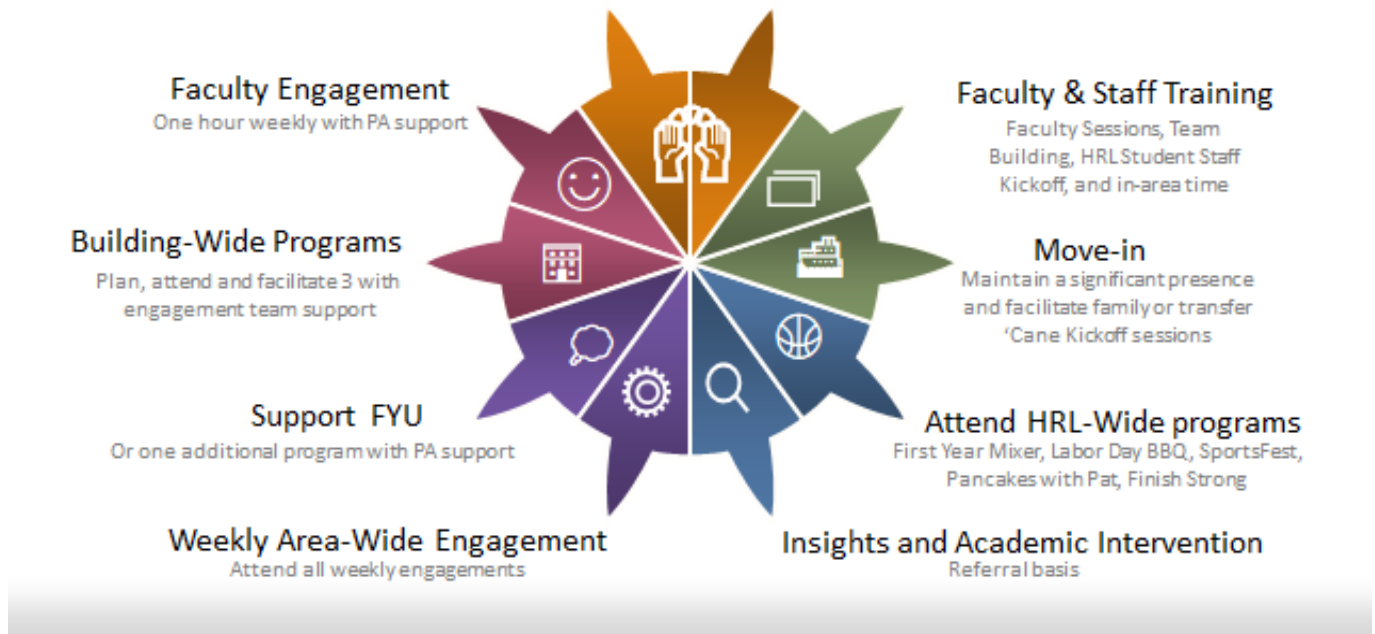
Faculty Engagement
One hour weekly with PA support

Faculty & Staff Training
Faculty Sessions, Team Building, HRL Student Staff Kickoff, and in-area time

Building-Wide Programs
Plan, attend and facilitate 3 with engagement team support

Move-in
Maintain a significant presence and facilitate family or transfer 'Cane Kickoff sessions

Support FYU
Or one additional program with PA support

Attend HRL-Wide programs
First Year Mixer, Labor Day BBQ, SportsFest, Pancakes with Pat, Finish Strong

Weekly Area-Wide Engagement
Attend all weekly engagements

Insights and Academic Intervention
Referral basis